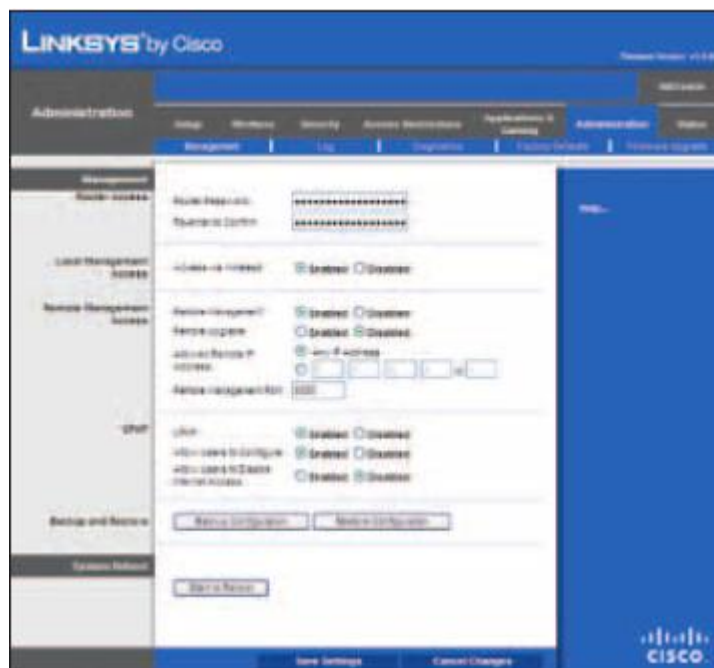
LINKSYS by Cisco

Firmware Version: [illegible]

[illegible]

Administration

Setup | Wireless | Security | Access Restrictions | Applications & Gaming | Administration | Status

Management | Log | Diagnostics | Factory Defaults | Firmware Upgrade

Management

Router Access

Router Password:

Password Confirm:

Local Management Access

Access via Wireless: Enabled Disabled

Remote Management Access

Remote Management: Enabled Disabled

Remote Upgrade: Enabled Disabled

Allowed Remote IP Address: Any IP Address

to

Remote Management Port: 8080

UPnP

UPnP: Enabled Disabled

Allow Users to Configure: Enabled Disabled

Allow Users to Disable Internet Access: Enabled Disabled

Backup and Restore

Backup Configuration | Restore Configuration

System Reboot

Start to Reboot

Help...

Save Settings | Cancel Changes

cisco